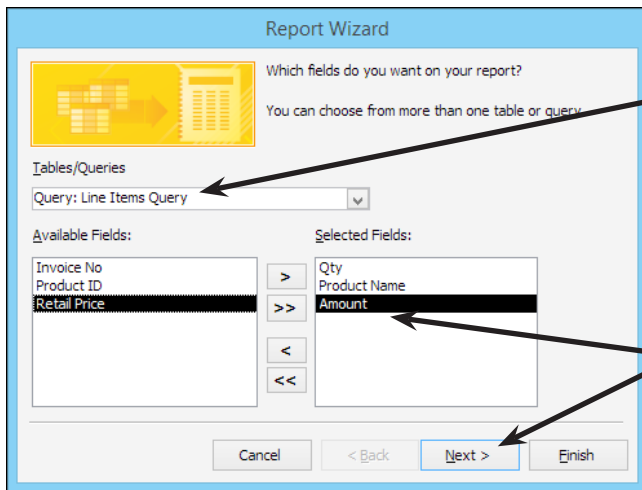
Report Wizard

Which fields do you want on your report?

You can choose from more than one table or query.

Tables/Queries

Query: Line Items Query

Available Fields:

Invoice No
Product ID
Retail Price

>
>>
<
<<

Selected Fields:

Qty
Product Name
Amount

Cancel
< Back
Next >
Finish